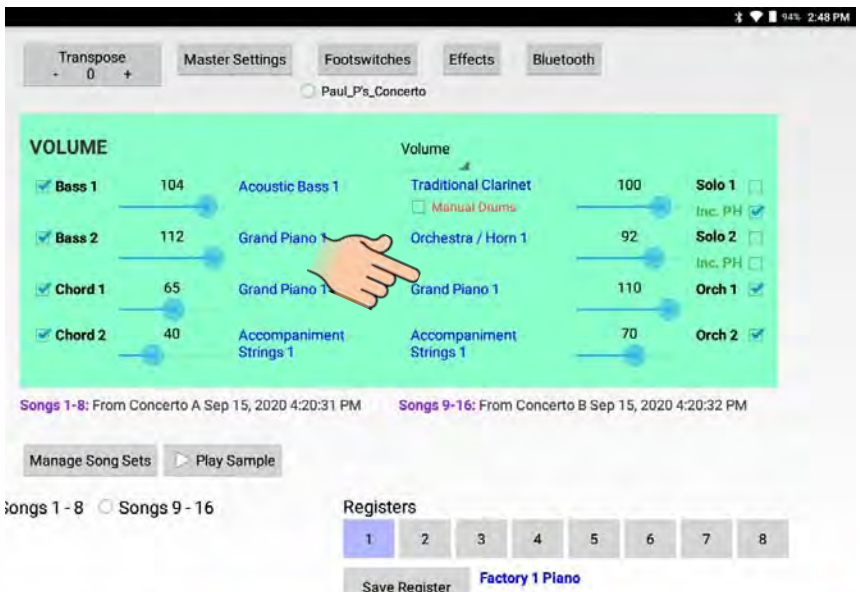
94% 2:48 PM

Transpose
- 0 +

Master Settings

Footswitches

Effects

Bluetooth

Paul_P's_Concerto

VOLUME

Volume

Bass 1 104 Acoustic Bass 1 Traditional Clarinet 100 Solo 1
Manual Drums Inc. PH
Bass 2 112 Grand Piano 1 Orchestra / Horn 1 92 Solo 2
Inc. PH
Chord 1 65 Grand Piano 1 Grand Piano 1 110 Orch 1
Chord 2 40 Accompaniment Strings 1 Accompaniment Strings 1 70 Orch 2

Songs 1-8: From Concerto A Sep 15, 2020 4:20:31 PM Songs 9-16: From Concerto B Sep 15, 2020 4:20:32 PM

Manage Song Sets

Play Sample

Songs 1 - 8 Songs 9 - 16

Registers

| 1 | 2 | 3 | 4 | 5 | 6 | 7 | 8 |
|---|---|---|---|---|---|---|---|

Save Register

Factory 1 Piano